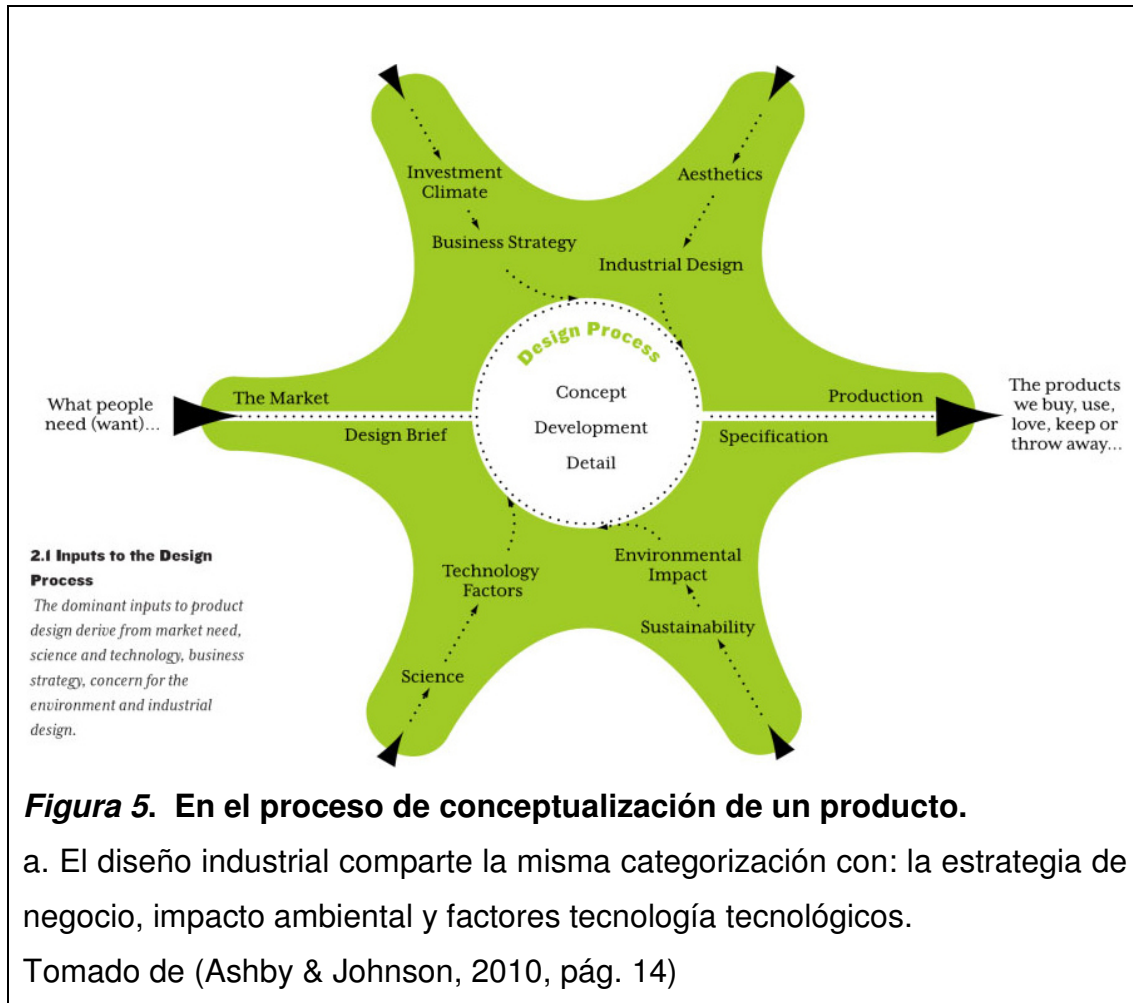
Investment Climate

Business Strategy

Aesthetics

Industrial Design

Design Process

Concept
Development
Detail

What people need (want)...

The Market

Design Brief

Production

Specification

The products we buy, use, love, keep or throw away...

Technology Factors

Science

Environmental Impact

Sustainability

**2.1 Inputs to the Design Process**
*The dominant inputs to product design derive from market need, science and technology, business strategy, concern for the environment and industrial design.*

***Figura 5.* En el proceso de conceptualización de un producto.**

a. El diseño industrial comparte la misma categorización con: la estrategia de negocio, impacto ambiental y factores tecnología tecnológicos.

Tomado de (Ashby & Johnson, 2010, pág. 14)